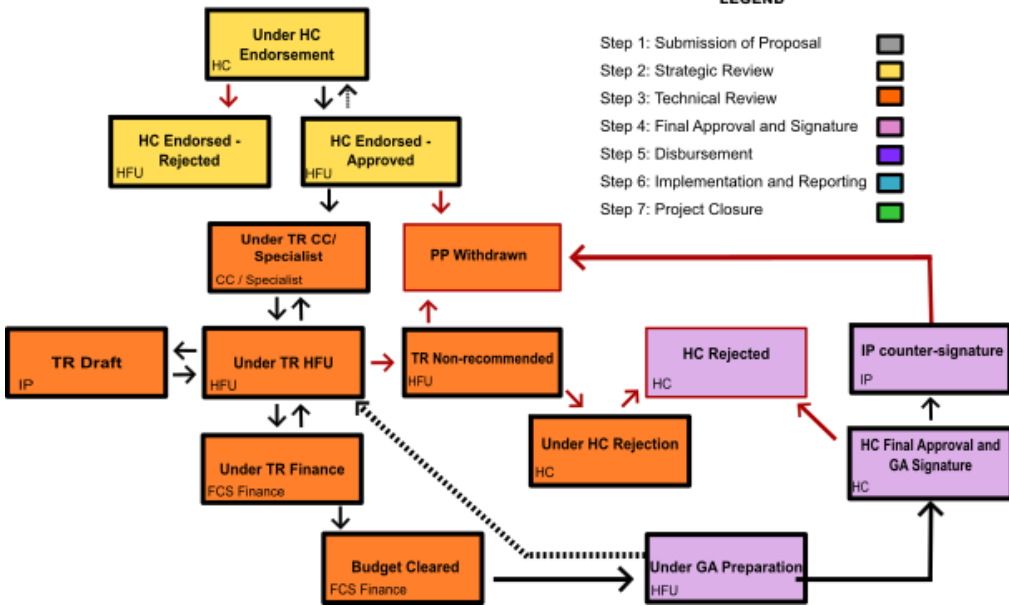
LEGEND

Step 1: Submission of Proposal
Step 2: Strategic Review
Step 3: Technical Review
Step 4: Final Approval and Signature
Step 5: Disbursement
Step 6: Implementation and Reporting
Step 7: Project Closure

Under HC Endorsement
HC

HC Endorsed - Rejected
HFU

HC Endorsed - Approved
HFU

Under TR CC/ Specialist
CC / Specialist

PP Withdrawn

TR Draft
IP

Under TR HFU
HFU

TR Non-recommended
HFU

HC Rejected
HC

IP counter-signature
IP

Under HC Rejection
HC

HC Final Approval and GA Signature
HC

Under TR Finance
FCS Finance

Budget Cleared
FCS Finance

Under GA Preparation
HFU